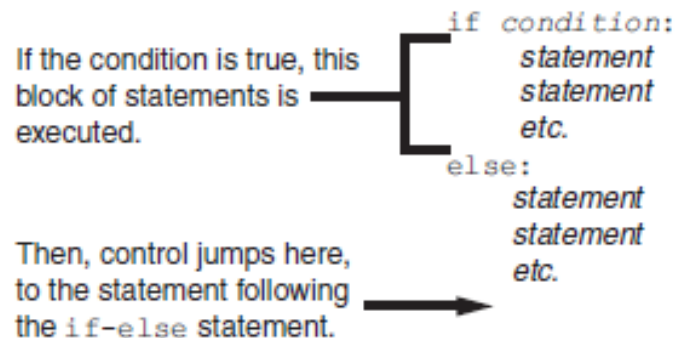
If the condition is true, this block of statements is executed.

if condition:
statement
statement
etc.
else:
statement
statement
etc.

Then, control jumps here, to the statement following the if-else statement.